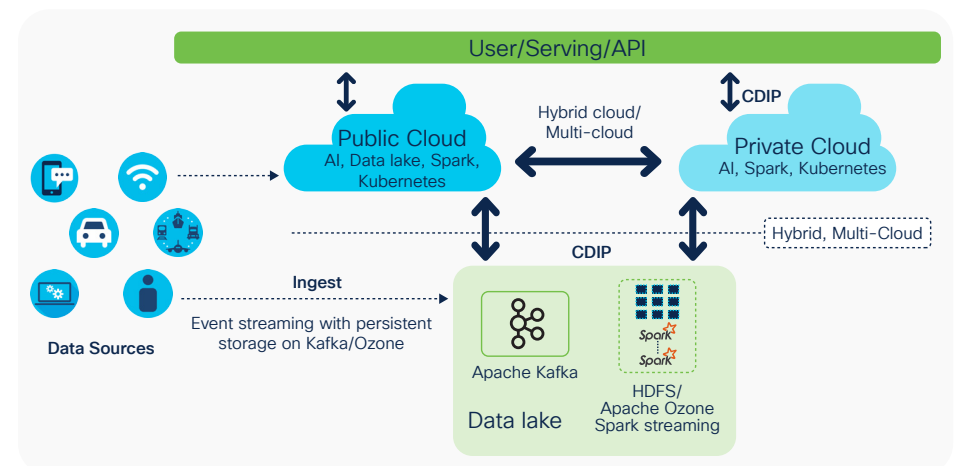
User/Serving/API

Public Cloud
AI, Data lake, Spark, Kubernetes

Hybrid cloud/
Multi-cloud

CDIP

Private Cloud
AI, Spark, Kubernetes

Hybrid, Multi-Cloud

CDIP

Data Sources

Ingest

Event streaming with persistent storage on Kafka/Ozone

Apache Kafka

Spark
Spark

HDFS/
Apache Ozone
Spark streaming

Data lake